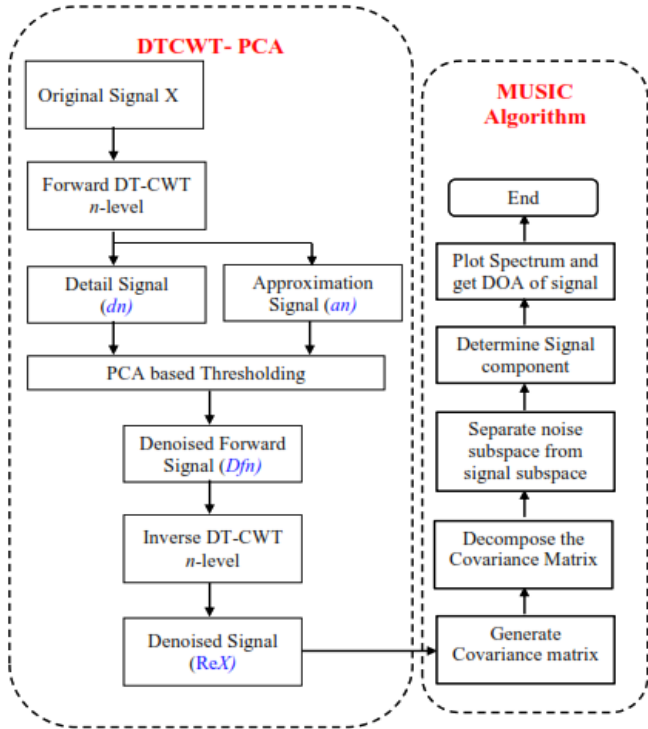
DTCWT- PCA

Original Signal X

Forward DT-CWT
n-level

Detail Signal
(dn)

Approximation
Signal (an)

PCA based Thresholding

Denoised Forward
Signal (Dfn)

Inverse DT-CWT
n-level

Denoised Signal
(ReX)

MUSIC
Algorithm

End

Plot Spectrum and
get DOA of signal

Determine Signal
component

Separate noise
subspace from
signal subspace

Decompose the
Covariance Matrix

Generate
Covariance matrix